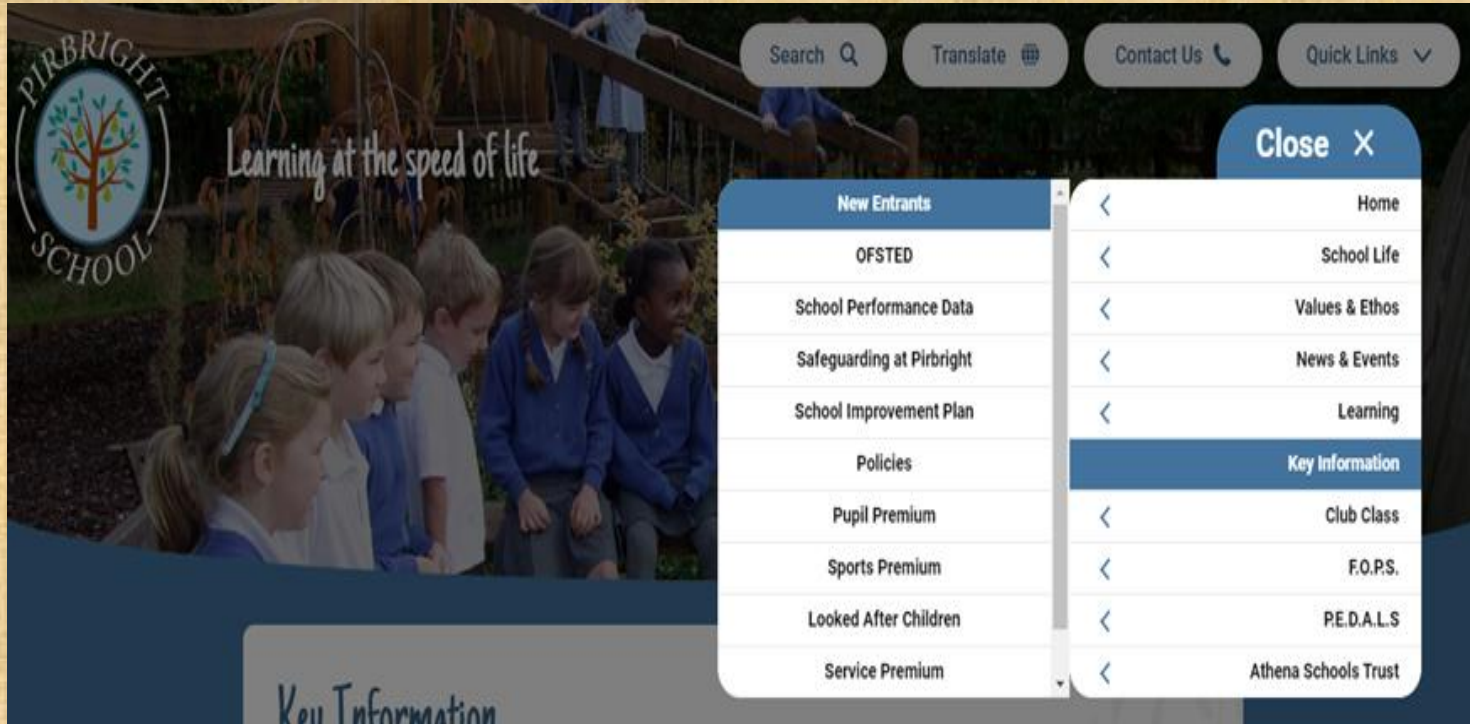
PIRBRIGHT SCHOOL

Learning at the speed of life

Search

Translate

Contact Us

Quick Links

Close ×

New Entrants

OFSTED

School Performance Data

Safeguarding at Pirbright

School Improvement Plan

Policies

Pupil Premium

Sports Premium

Looked After Children

Service Premium

Home

School Life

Values & Ethos

News & Events

Learning

Key Information

Club Class

F.O.P.S.

P.E.D.A.L.S

Athena Schools Trust

Key Information